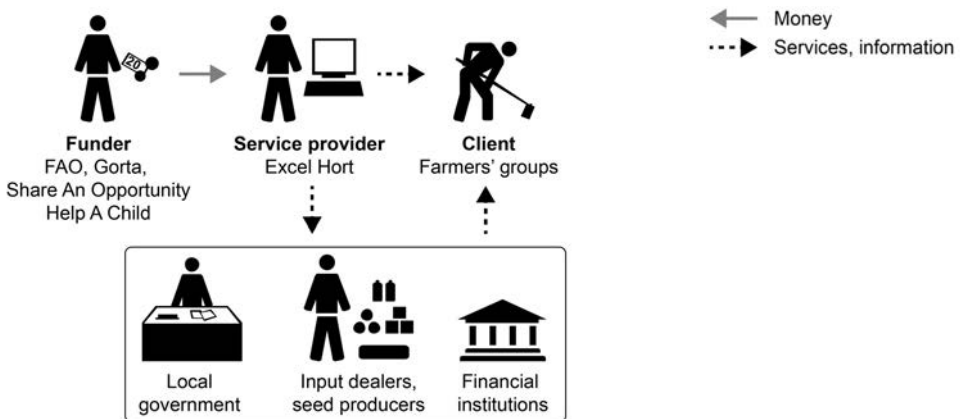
Money
Services, information

20

Funder
FAO, Gorta, Share An Opportunity Help A Child

Service provider
Excel Hort

Client
Farmers' groups

Local government

Input dealers, seed producers

Financial institutions